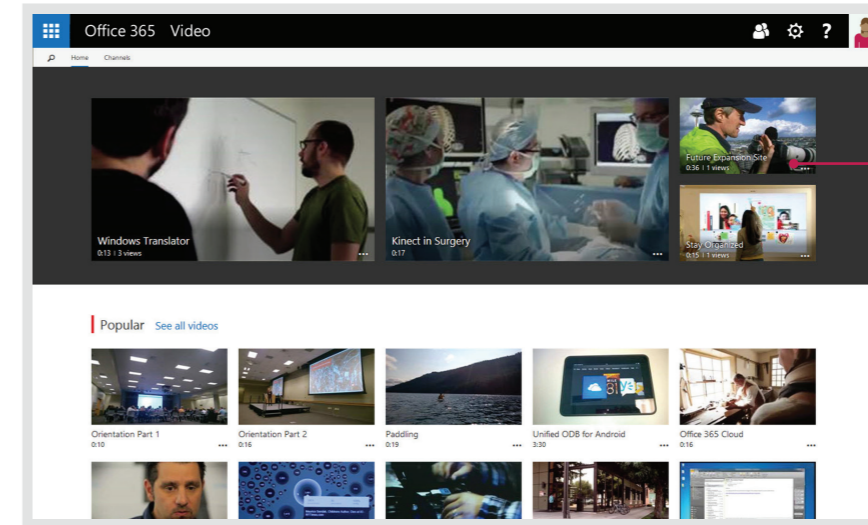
Office 365 Video

Home Channels

Windows Translator
0:13 | 3 views

Kinect in Surgery
0:17

Future Expansion Site
0:36 | 1 views

Stay Organized
0:15 | 1 views

Popular See all videos

Orientation Part 1
0:10

Orientation Part 2
0:16

Paddling
0:19

Unified ODB for Android
3:30

Office 365 Cloud
0:16